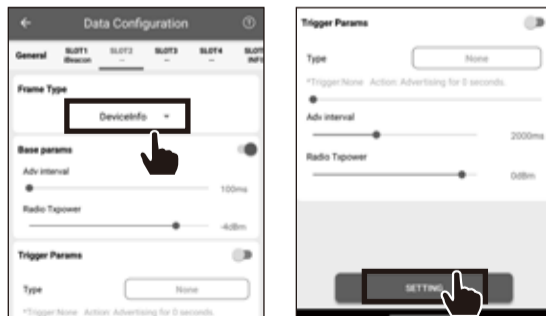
Data Configuration

General | SLOT1 iBeacon | SLOT2 — | SLOT3 — | SLOT4 — | SLOT INFO

Frame Type

DeviceInfo

Base params

Adv interval

100ms

Radio Txpower

-4dBm

Trigger Params

Type

None

*Trigger:None Action: Advertising for 0 seconds.

Trigger Params

Type

None

*Trigger:None Action: Advertising for 0 seconds.

Adv interval

2000ms

Radio Txpower

0dBm

SETTING